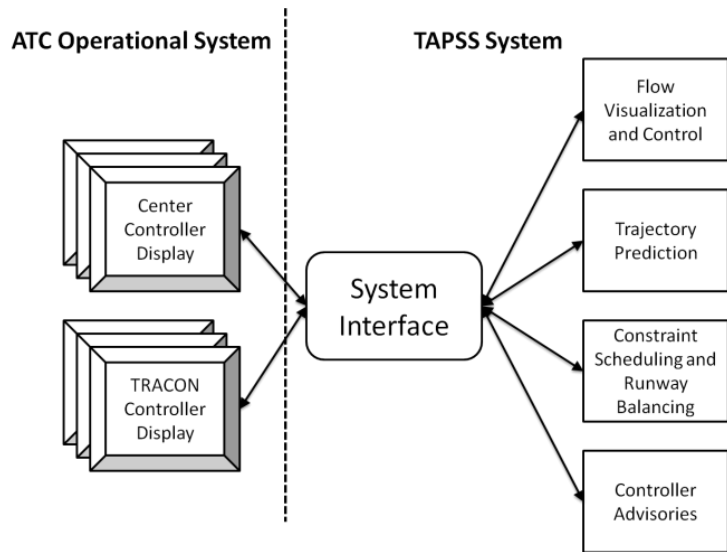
ATC Operational System

TAPSS System

Center Controller Display

TRACON Controller Display

System Interface

Flow Visualization and Control

Trajectory Prediction

Constraint Scheduling and Runway Balancing

Controller Advisories